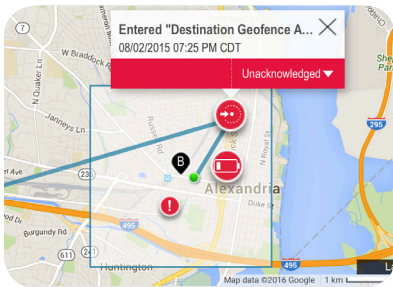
Entered "Destination Geofence A...
08/02/2015 07:25 PM CDT
Unacknowledged
W Braddock Rd
N Quaker Ln
Janneys Ln
Russell Rd
N Royal St
236
Alexandria
Duke St
Burgundy Rd
495
611
1
Huntington
295
295
495
B
Map data ©2016 Google
1 km